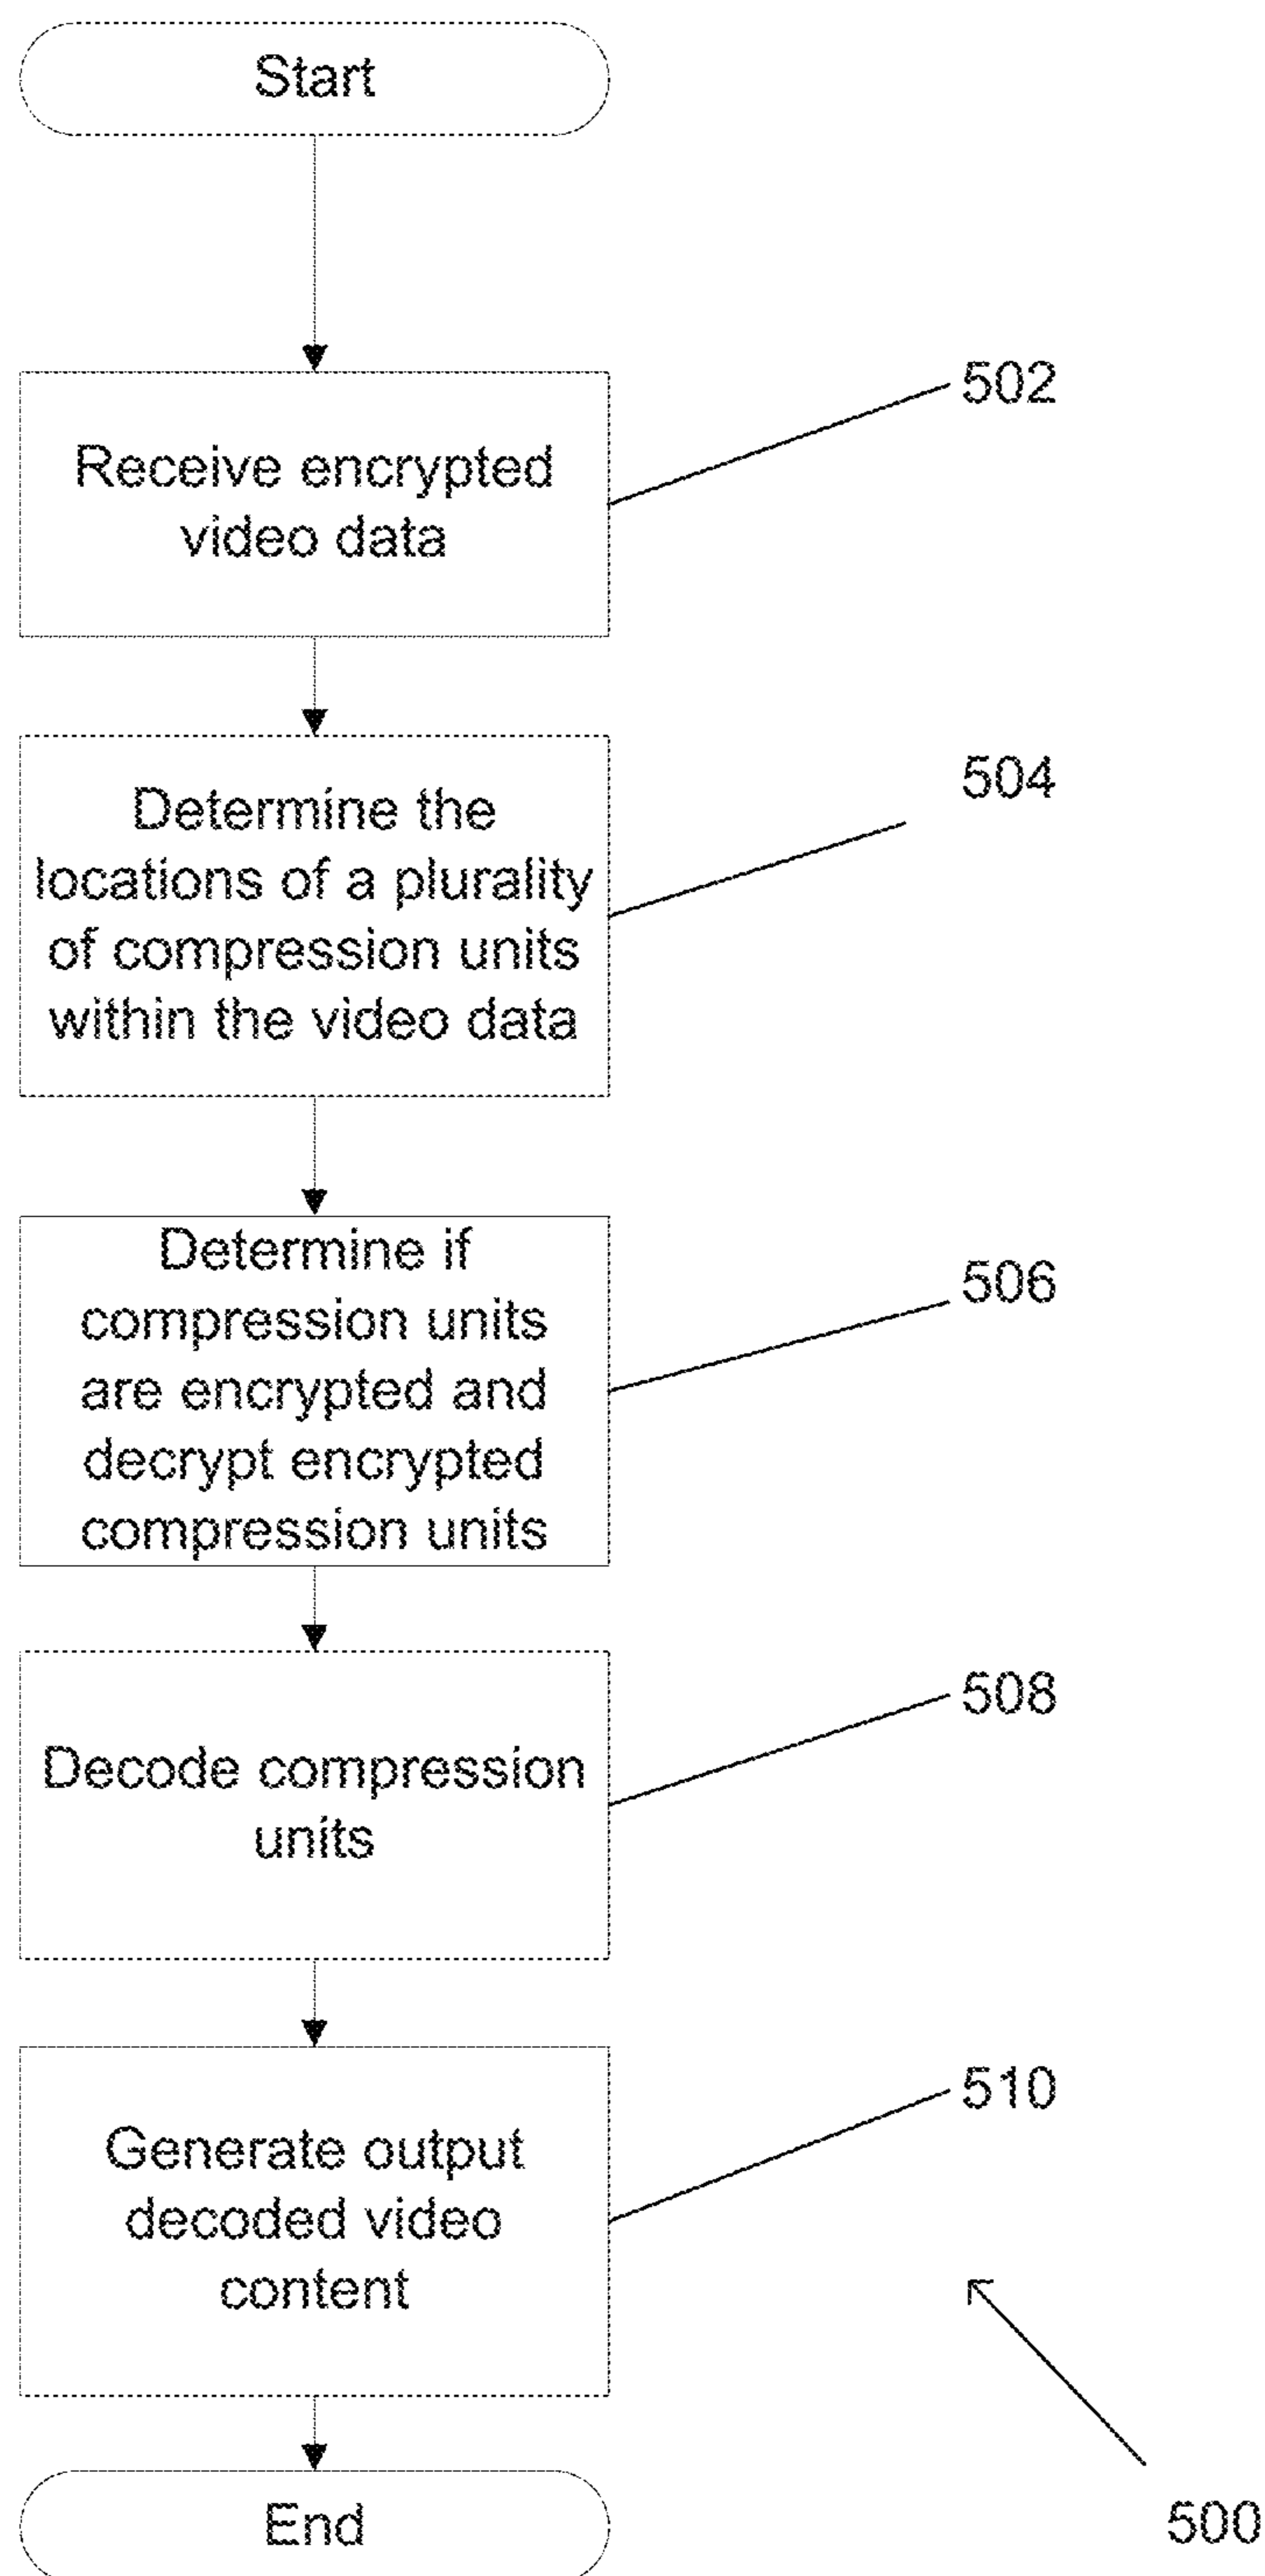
Start

Receive encrypted video data

502

Determine the locations of a plurality of compression units within the video data

504

Determine if compression units are encrypted and decrypt encrypted compression units

506

Decode compression units

508

Generate output decoded video content

510

End

500